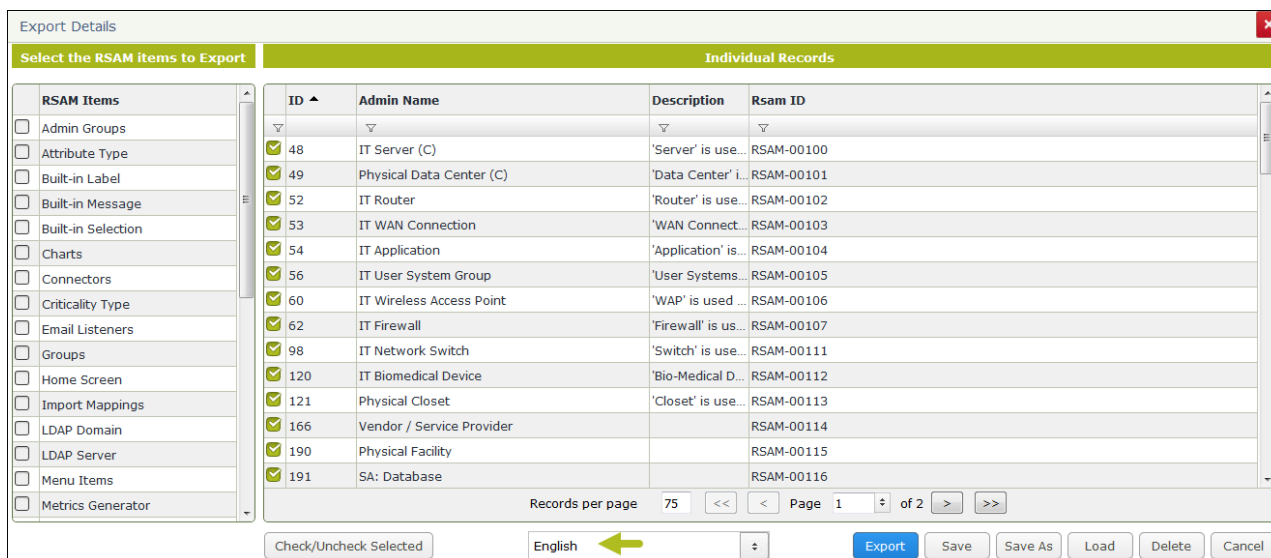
Export Details

Select the RSAM items to Export

| RSAM Items |
|---|
| Admin Groups |
| Attribute Type |
| Built-in Label |
| Built-in Message |
| Built-in Selection |
| Charts |
| Connectors |
| Criticality Type |
| Email Listeners |
| Groups |
| Home Screen |
| Import Mappings |
| LDAP Domain |
| LDAP Server |
| Menu Items |
| Metrics Generator |

Individual Records

| ID | Admin Name | Description | Rsam ID |
|---|---|---|---|
| 48 | IT Server (C) | 'Server' is use... | RSAM-00100 |
| 49 | Physical Data Center (C) | 'Data Center' i... | RSAM-00101 |
| 52 | IT Router | 'Router' is use... | RSAM-00102 |
| 53 | IT WAN Connection | 'WAN Connect... | RSAM-00103 |
| 54 | IT Application | 'Application' is... | RSAM-00104 |
| 56 | IT User System Group | 'User Systems... | RSAM-00105 |
| 60 | IT Wireless Access Point | 'WAP' is used ... | RSAM-00106 |
| 62 | IT Firewall | 'Firewall' is us... | RSAM-00107 |
| 98 | IT Network Switch | 'Switch' is use... | RSAM-00111 |
| 120 | IT Biomedical Device | 'Bio-Medical D... | RSAM-00112 |
| 121 | Physical Closet | 'Closet' is use... | RSAM-00113 |
| 166 | Vendor / Service Provider | | RSAM-00114 |
| 190 | Physical Facility | | RSAM-00115 |
| 191 | SA: Database | | RSAM-00116 |

Records per page 75 << < Page 1 of 2 > >>

Check/Uncheck Selected English Export Save Save As Load Delete Cancel